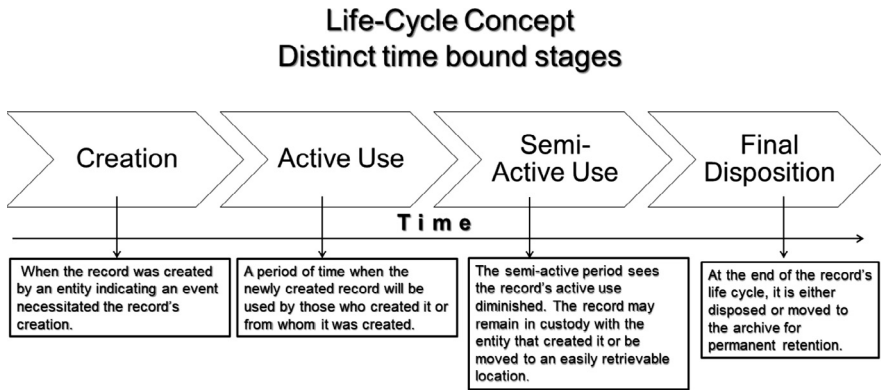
Life-Cycle Concept
Distinct time bound stages

Creation

Active Use

Semi-Active Use

Final Disposition

Time

When the record was created by an entity indicating an event necessitated the record's creation.

A period of time when the newly created record will be used by those who created it or from whom it was created.

The semi-active period sees the record's active use diminished. The record may remain in custody with the entity that created it or be moved to an easily retrievable location.

At the end of the record's life cycle, it is either disposed or moved to the archive for permanent retention.